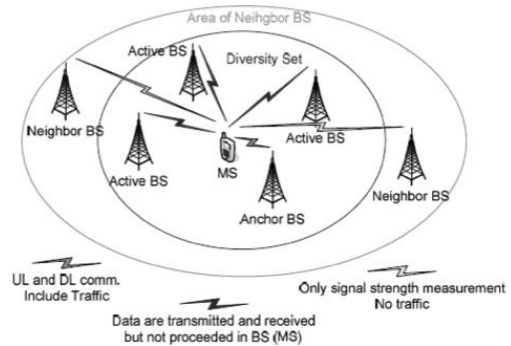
Area of Neihgbor BS

Active BS

Diversity Set

Neighbor BS

Active BS

Active BS

MS

Anchor BS

Neighbor BS

UL and DL comm.
Include Traffic

Only signal strength measurement
No traffic

Data are transmitted and received
but not proceeded in BS (MS)